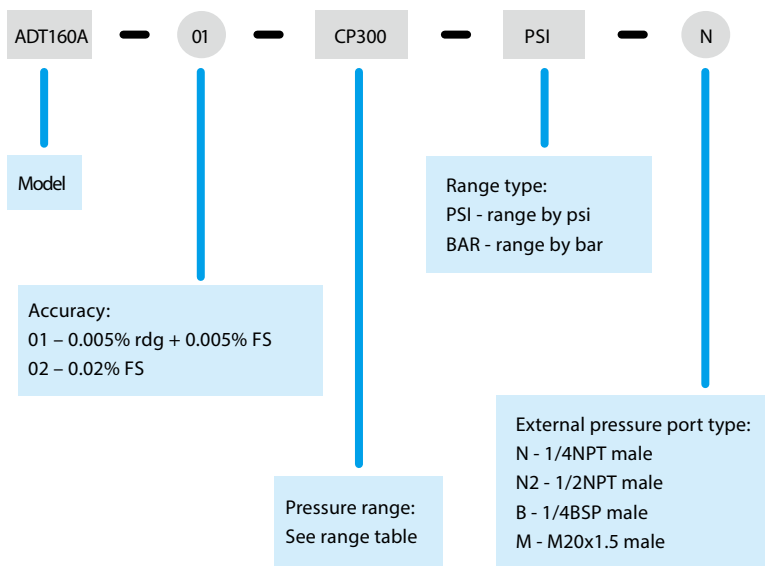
ADT160A – 01 – CP300 – PSI – N

Model

Accuracy:
01 – 0.005% rdg + 0.005% FS
02 – 0.02% FS

Pressure range:
See range table

Range type:
PSI - range by psi
BAR - range by bar

External pressure port type:
N - 1/4NPT male
N2 - 1/2NPT male
B - 1/4BSP male
M - M20x1.5 male